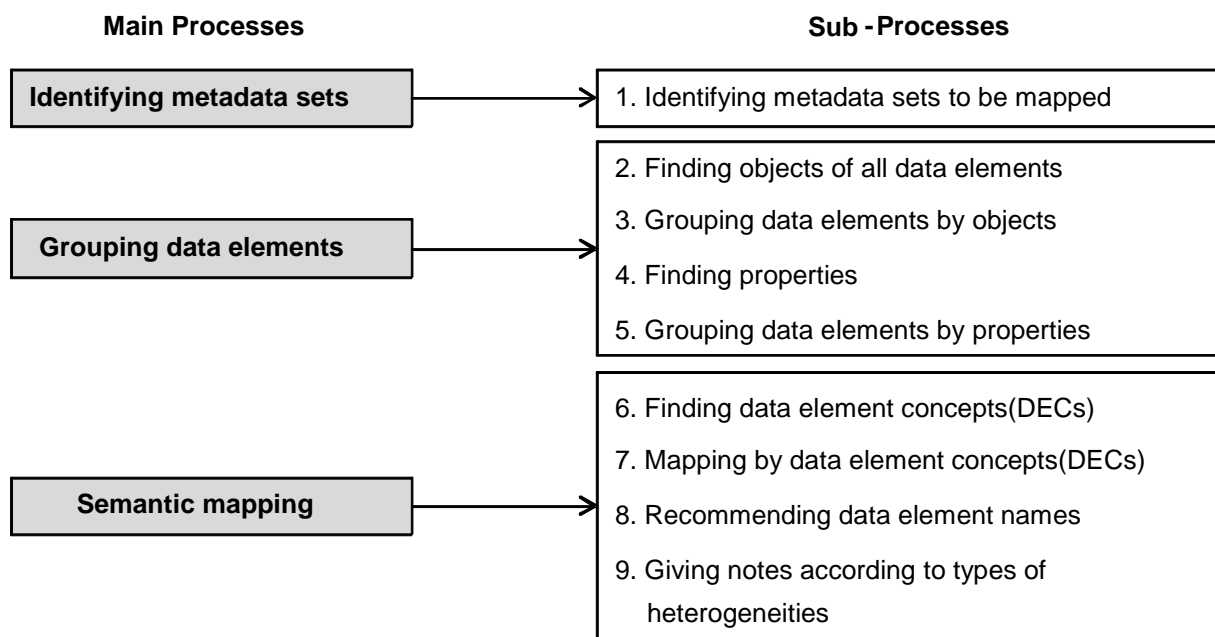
Main Processes

Sub - Processes

Identifying metadata sets

1. Identifying metadata sets to be mapped

Grouping data elements

2. Finding objects of all data elements

3. Grouping data elements by objects

4. Finding properties

5. Grouping data elements by properties

Semantic mapping

6. Finding data element concepts(DECs)

7. Mapping by data element concepts(DECs)

8. Recommending data element names

9. Giving notes according to types of heterogeneities